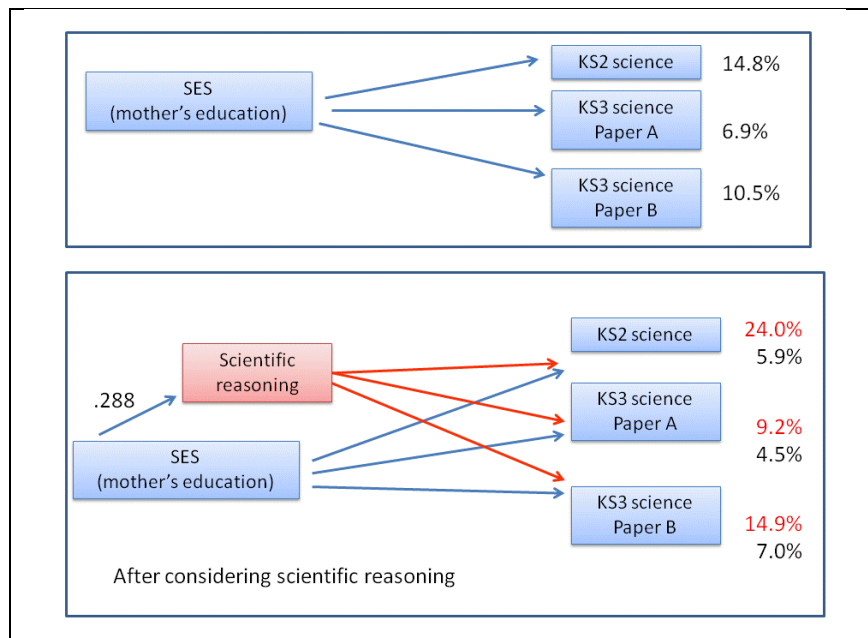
SES
(mother's education)

KS2 science 14.8%

KS3 science
Paper A 6.9%

KS3 science
Paper B 10.5%

.288

Scientific
reasoning

SES
(mother's education)

KS2 science 24.0%
5.9%

KS3 science
Paper A 9.2%
4.5%

KS3 science
Paper B 14.9%
7.0%

After considering scientific reasoning